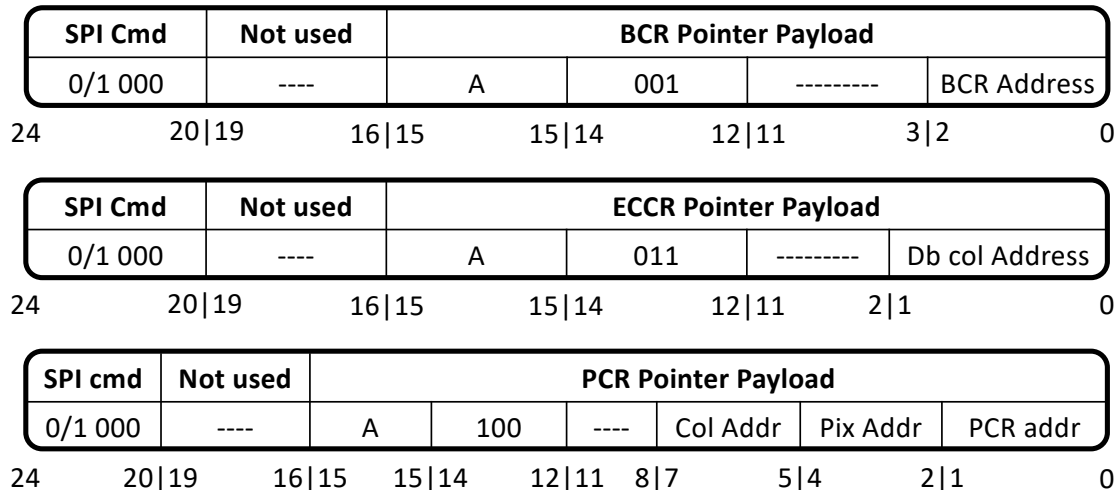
| SPI Cmd | Not used | BCR Pointer Payload | | | |
|---|---|---|---|---|---|
| 0/1 000 | ---- | A | 001 | --------- | BCR Address |

24 20|19 16|15 15|14 12|11 3|2 0

| SPI Cmd | Not used | ECCR Pointer Payload | | | |
|---|---|---|---|---|---|
| 0/1 000 | ---- | A | 011 | --------- | Db col Address |

24 20|19 16|15 15|14 12|11 2|1 0

| SPI cmd | Not used | PCR Pointer Payload | | | | | |
|---|---|---|---|---|---|---|---|
| 0/1 000 | ---- | A | 100 | ---- | Col Addr | Pix Addr | PCR addr |

24 20|19 16|15 15|14 12|11 8|7 5|4 2|1 0